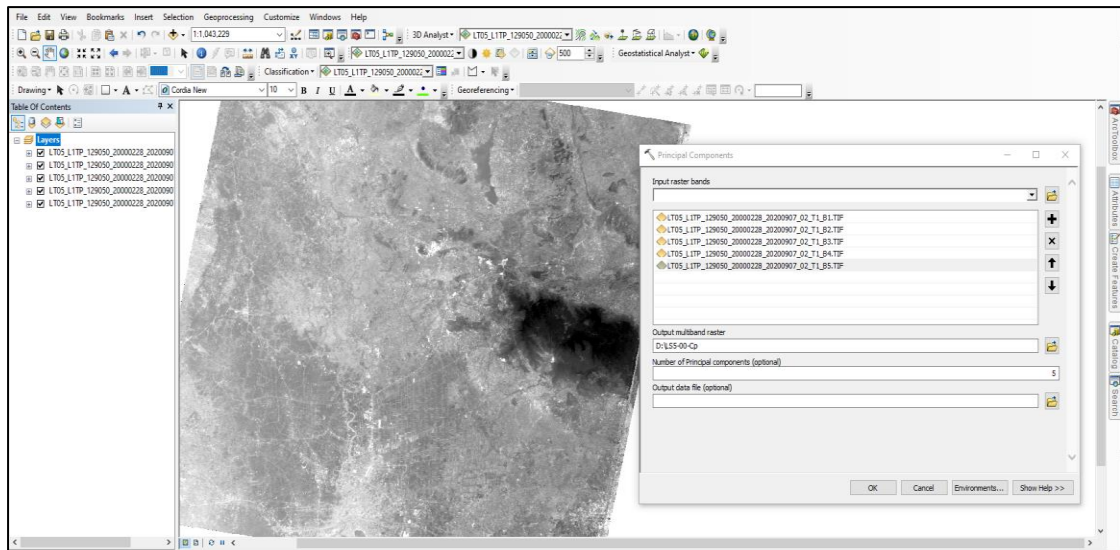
File Edit View Bookmarks Insert Selection Geoprocessing Customize Windows Help

1:1,043,229

3D Analyst▾ LT05_L1TP_129050_2000022

LT05_L1TP_129050_2000022 500 Geostatistical Analyst▾

Classification▾ LT05_L1TP_129050_2000022

Drawing▾ A▾ Cordia New 10 B I U A▾ Georeferencing▾

Table Of Contents

Layers
LT05_L1TP_129050_20000228_2020090
LT05_L1TP_129050_20000228_2020090
LT05_L1TP_129050_20000228_2020090
LT05_L1TP_129050_20000228_2020090
LT05_L1TP_129050_20000228_2020090

Principal Components

Input raster bands

LT05_L1TP_129050_20000228_20200907_02_T1_B1.TIF
LT05_L1TP_129050_20000228_20200907_02_T1_B2.TIF
LT05_L1TP_129050_20000228_20200907_02_T1_B3.TIF
LT05_L1TP_129050_20000228_20200907_02_T1_B4.TIF
LT05_L1TP_129050_20000228_20200907_02_T1_B5.TIF

Output multiband raster
D:\LS5-00-Cp

Number of Principal components (optional)
5

Output data file (optional)

OK Cancel Environments... Show Help >>

ArcToolbox Attributes Create Features Catalog Search